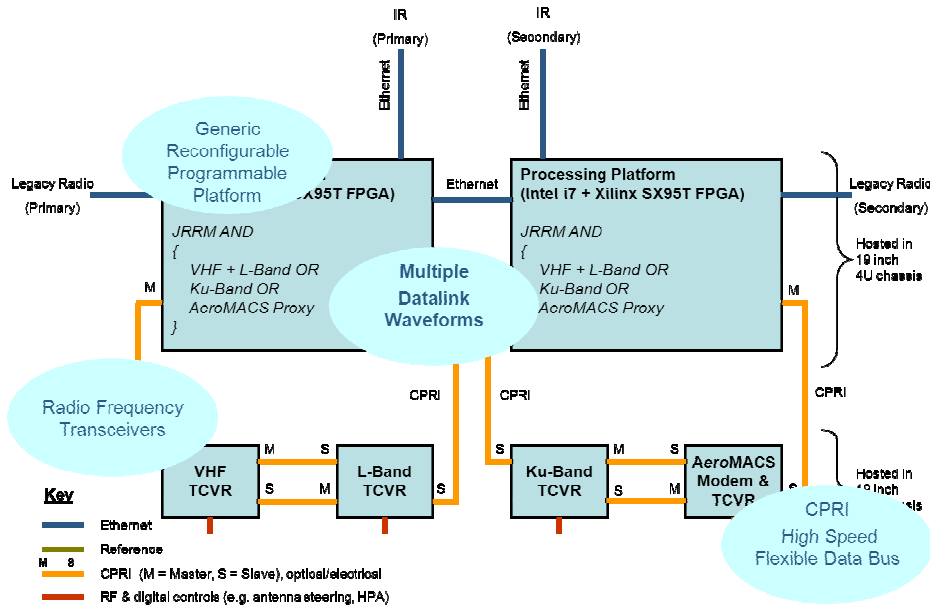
IR
(Primary)

IR
(Secondary)

Ethernet

Ethernet

Generic Reconfigurable Programmable Platform

Legacy Radio
(Primary)

SX95T FPGA)

JRRM AND
{
VHF + L-Band OR
Ku-Band OR
AeroMACS Proxy
}

Ethernet

Processing Platform
(Intel i7 + Xilinx SX95T FPGA)

JRRM AND
{
VHF + L-Band OR
Ku-Band OR
AeroMACS Proxy

Multiple Datalink Waveforms

Legacy Radio
(Secondary)

Hosted in 19 inch 4U chassis

M

M

CPRI

CPRI

CPRI

Radio Frequency Transceivers

M S
S M

VHF TCVR

L-Band TCVR

S

S

Ku-Band TCVR

M S
S M

AeroMACS Modem & TCVR

S

Hosted in 19 inch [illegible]

Key

Ethernet

Reference

M S

CPRI (M = Master, S = Slave), optical/electrical

RF & digital controls (e.g. antenna steering, HPA)

CPRI
High Speed
Flexible Data Bus